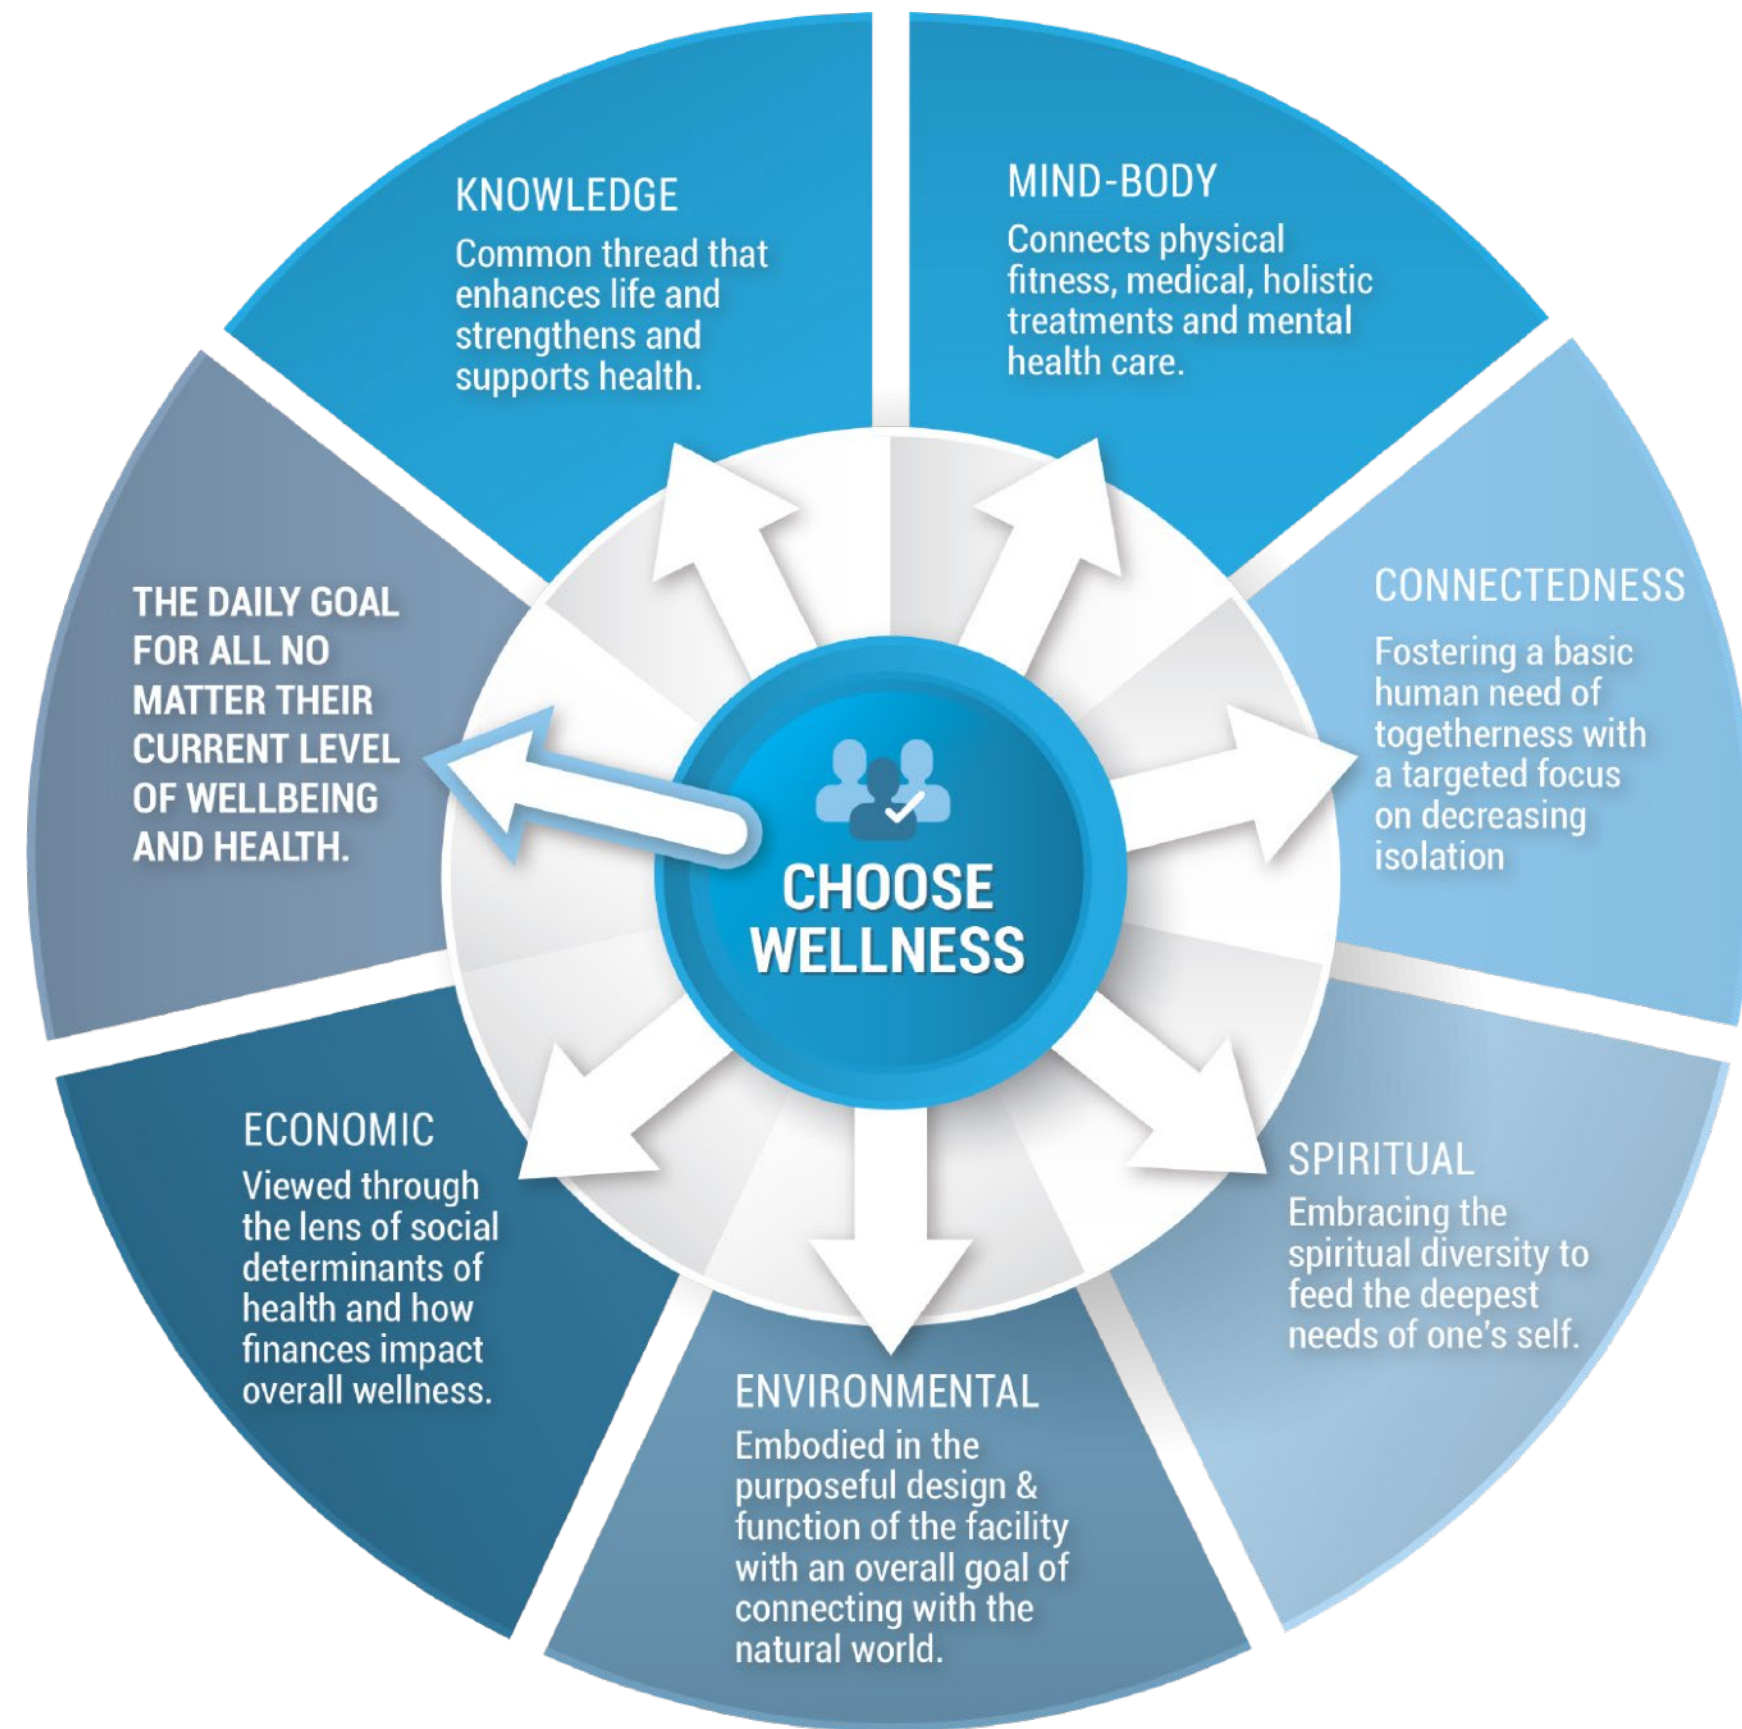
KNOWLEDGE
Common thread that enhances life and strengthens and supports health.

MIND-BODY
Connects physical fitness, medical, holistic treatments and mental health care.

THE DAILY GOAL FOR ALL NO MATTER THEIR CURRENT LEVEL OF WELLBEING AND HEALTH.

CHOOSE WELLNESS

CONNECTEDNESS
Fostering a basic human need of togetherness with a targeted focus on decreasing isolation

ECONOMIC
Viewed through the lens of social determinants of health and how finances impact overall wellness.

SPIRITUAL
Embracing the spiritual diversity to feed the deepest needs of one's self.

ENVIRONMENTAL
Embodied in the purposeful design & function of the facility with an overall goal of connecting with the natural world.